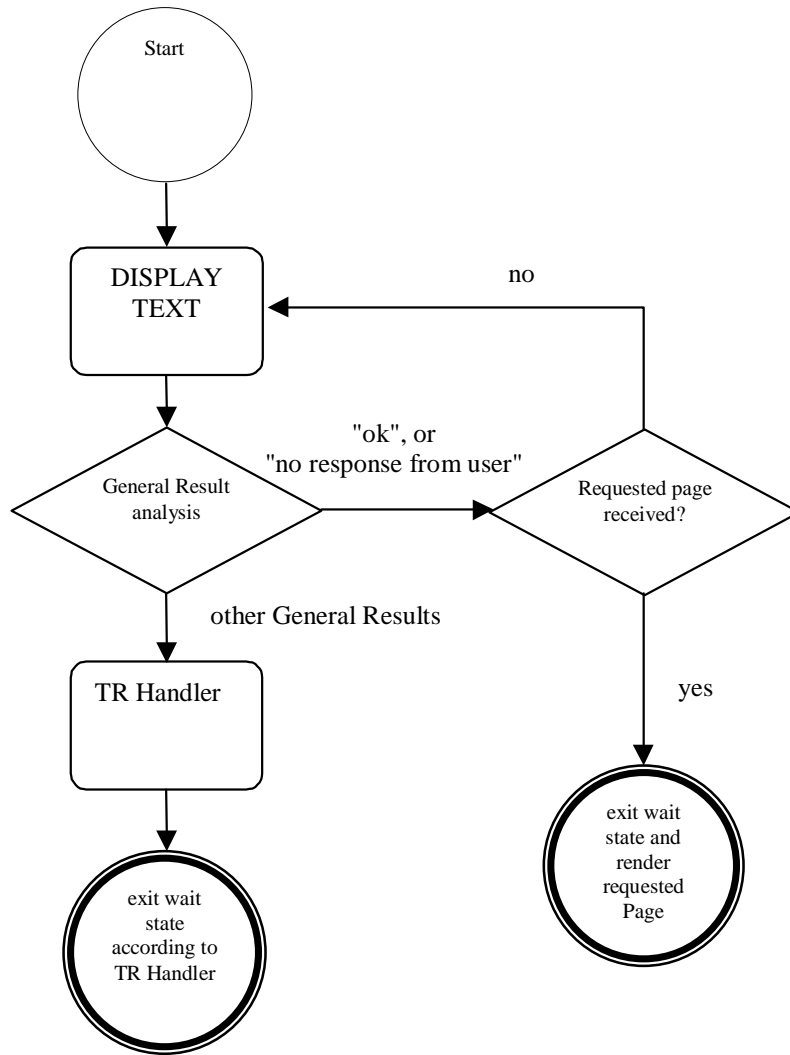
Start

DISPLAY TEXT

no

"ok", or "no response from user"

General Result analysis

Requested page received?

other General Results

TR Handler

yes

exit wait state and render requested Page

exit wait state according to TR Handler